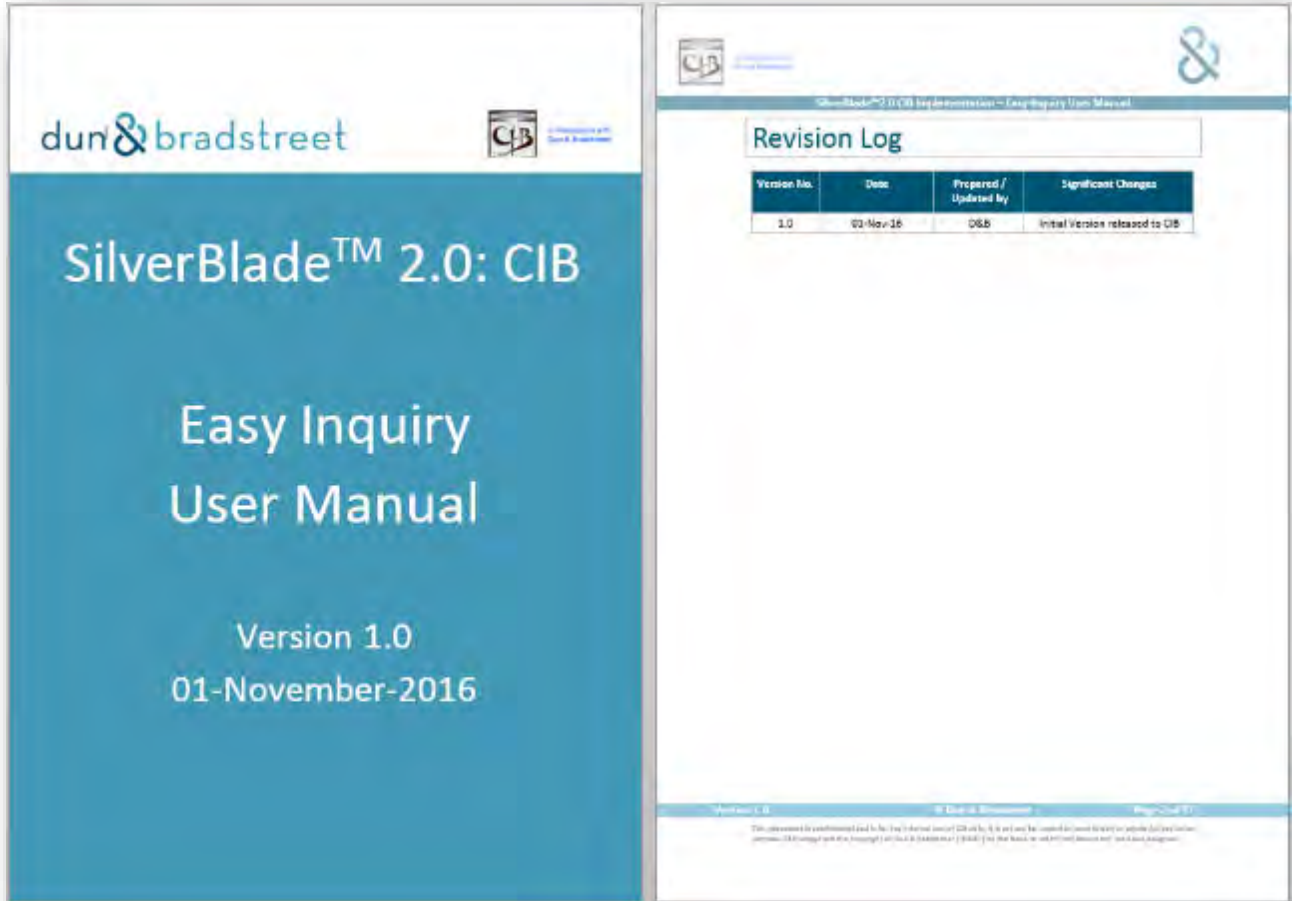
dun&bradstreet

CIB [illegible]

SilverBlade$^{TM}$ 2.0: CIB

Easy Inquiry
User Manual

Version 1.0
01-November-2016

CIB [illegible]

&

SilverBlade™ 2.0 CIB Implementation – Easy Inquiry User Manual

Revision Log

| Version No. | Date | Prepared / Updated by | Significant Changes |
|---|---|---|---|
| 1.0 | 01-Nov-16 | D&B | Initial Version released to CIB |

Version 1.0 © Dun & Bradstreet Page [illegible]

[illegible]